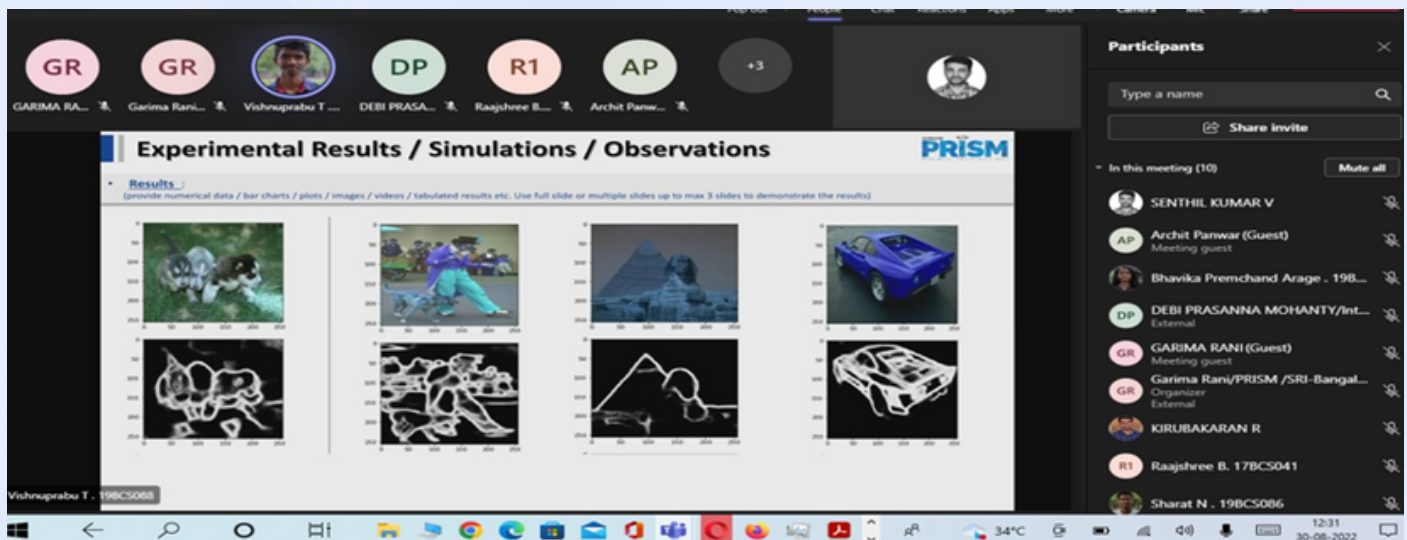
Pop out People Chat Reactions Apps More Camera Mic Share

GR GARIMA RA...

GR Garima Rani...

Vishnuprabu T ...

DP DEBI PRASA...

R1 Raajshree B....

AP Archit Panw...

+3

Participants

Type a name

Share invite

In this meeting (10) Mute all

SENTHIL KUMAR V

AP Archit Panwar (Guest) Meeting guest

Bhavika Premchand Arage . 19B...

DP DEBI PRASANNA MOHANTY/Int... External

GR GARIMA RANI (Guest) Meeting guest

GR Garima Rani/PRISM /SRI-Bangal... Organizer External

KIRUBAKARAN R

R1 Raajshree B. 17BCS041

Sharat N . 19BCS086

Experimental Results / Simulations / Observations

PRISM

• Results :
(provide numerical data / bar charts / plots / images / videos / tabulated results etc. Use full slide or multiple slides up to max 3 slides to demonstrate the results)

Vishnuprabu T . 19BCS088

34°C

12:31
30-08-2022